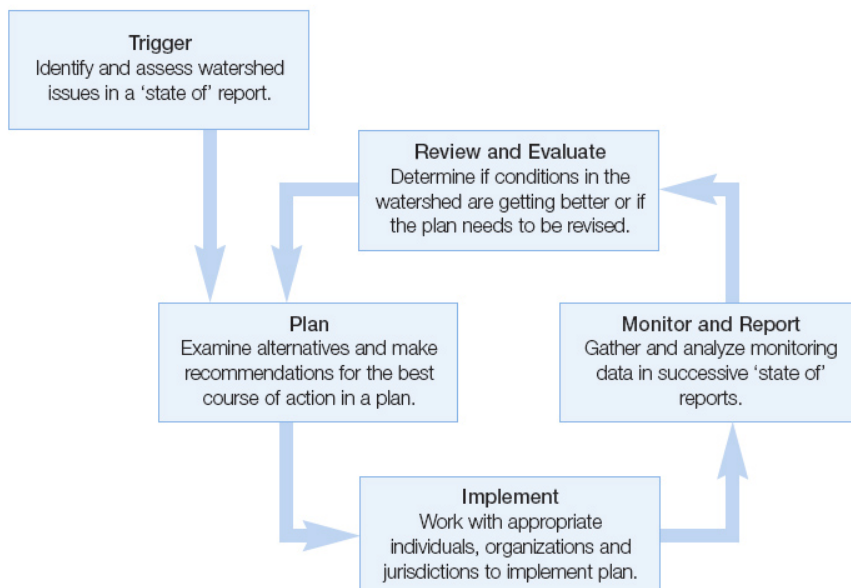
Trigger
Identify and assess watershed issues in a 'state of' report.

Review and Evaluate
Determine if conditions in the watershed are getting better or if the plan needs to be revised.

Plan
Examine alternatives and make recommendations for the best course of action in a plan.

Monitor and Report
Gather and analyze monitoring data in successive 'state of' reports.

Implement
Work with appropriate individuals, organizations and jurisdictions to implement plan.